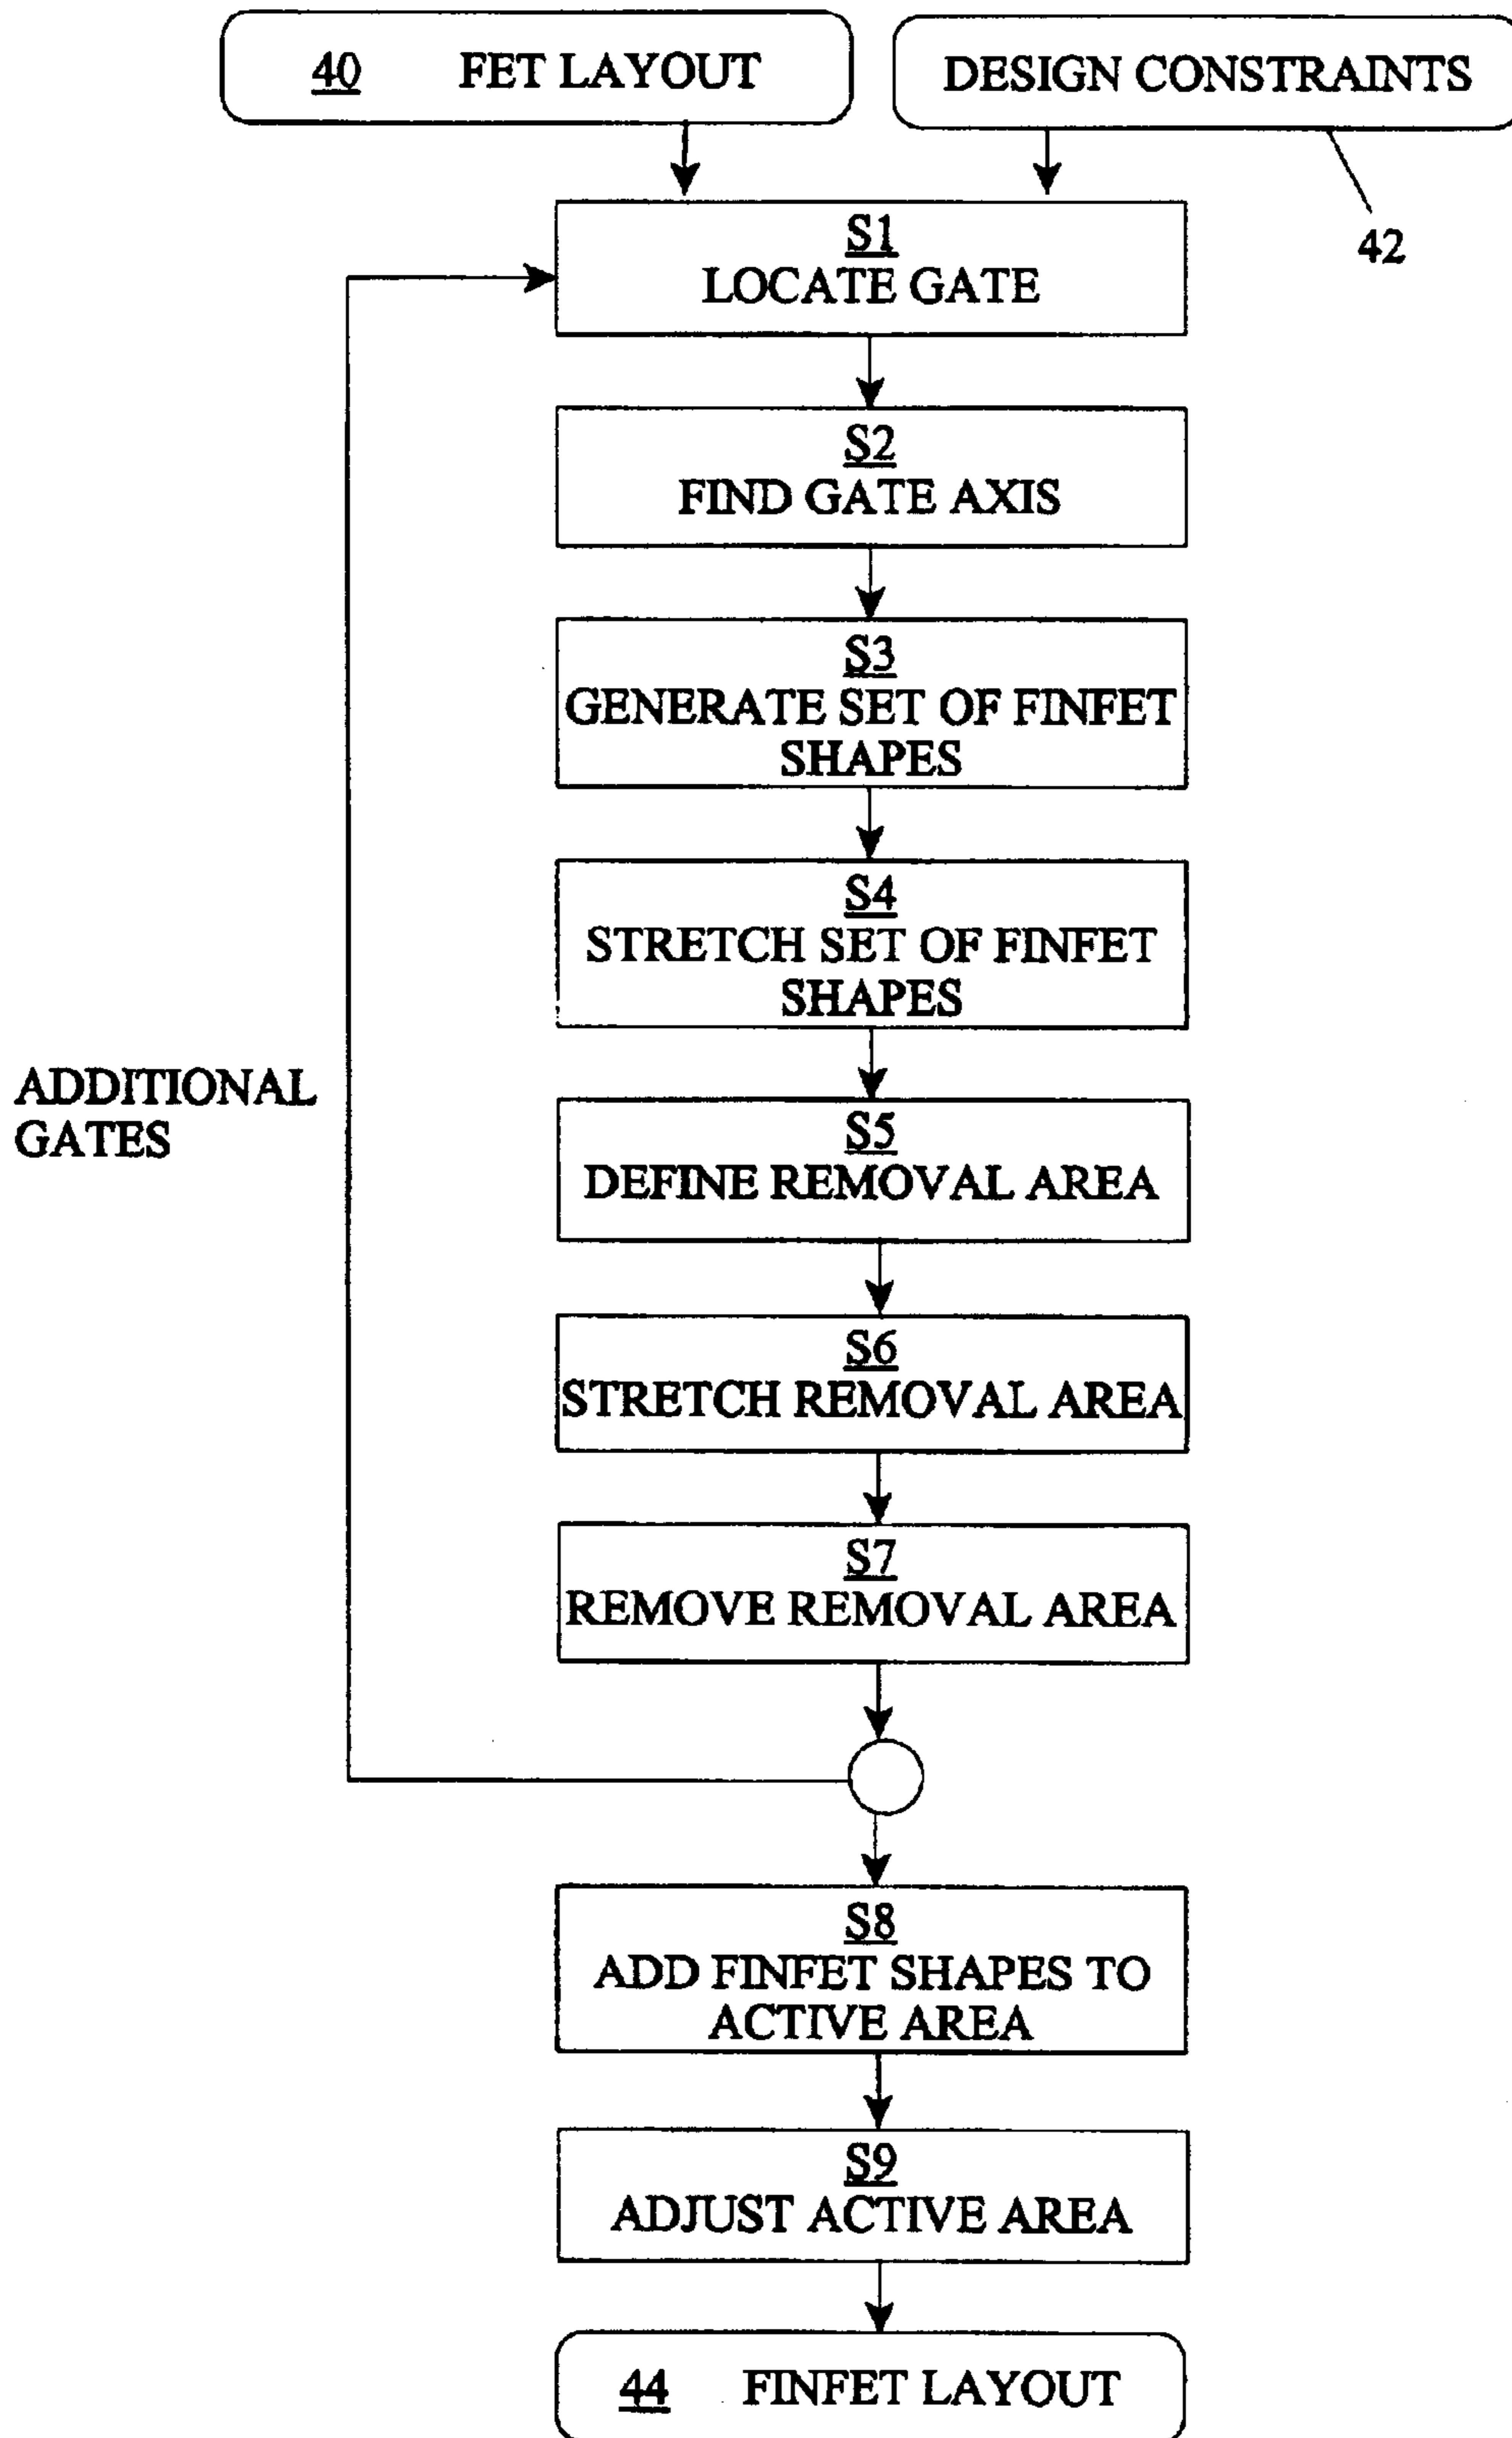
40 FET LAYOUT

DESIGN CONSTRAINTS

42

S1
LOCATE GATE

S2
FIND GATE AXIS

S3
GENERATE SET OF FINFET SHAPES

S4
STRETCH SET OF FINFET SHAPES

ADDITIONAL GATES

S5
DEFINE REMOVAL AREA

S6
STRETCH REMOVAL AREA

S7
REMOVE REMOVAL AREA

S8
ADD FINFET SHAPES TO ACTIVE AREA

S9
ADJUST ACTIVE AREA

44 FINFET LAYOUT